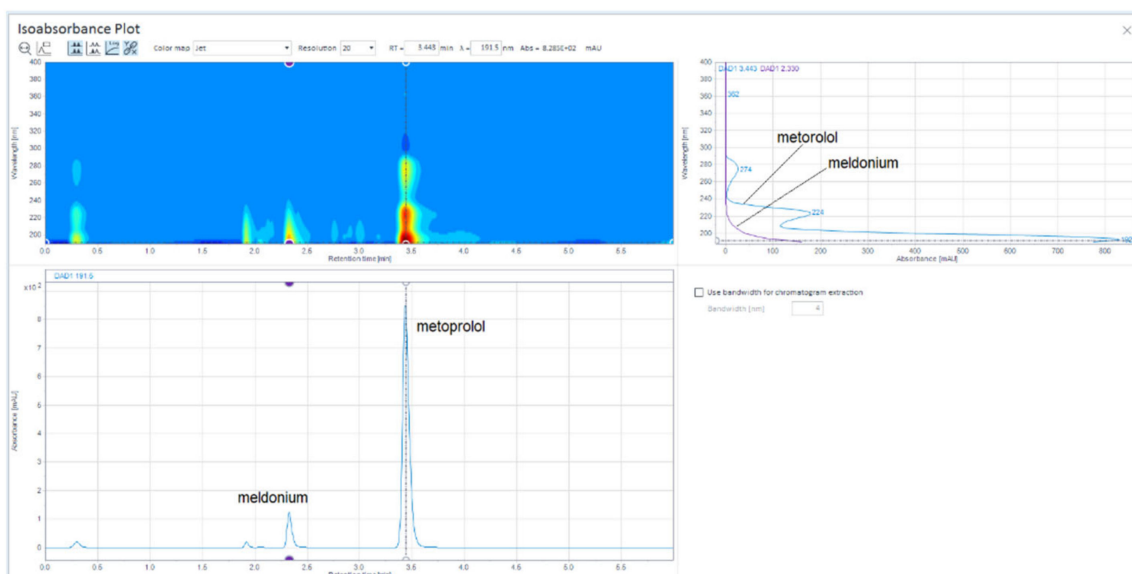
Isoabsorbance Plot

Color map Jet Resolution 20 RT = 3.445 min λ = 191.5 nm Abs = 8.285E+02 mAU

400
380
360
340
320
300
280
260
240
220
200

Wavelength [nm]

0.0 0.5 1.0 1.5 2.0 2.5 3.0 3.5 4.0 4.5 5.0 5.5 6.0 6.5

Retention time [min]

DAD1 3.443 DAD1 2.330

362

274

224

192

metorolol

meldonium

Wavelength [nm]

0 100 200 300 400 500 600 700 800

Absorbance [mAU]

DAD1 191.5

$x10^2$

metoprolol

meldonium

Absorbance [mAU]

0.0 0.5 1.0 1.5 2.0 2.5 3.0 3.5 4.0 4.5 5.0 5.5 6.0 6.5

Retention time [min]

Use bandwidth for chromatogram extraction

Bandwidth [nm] 4